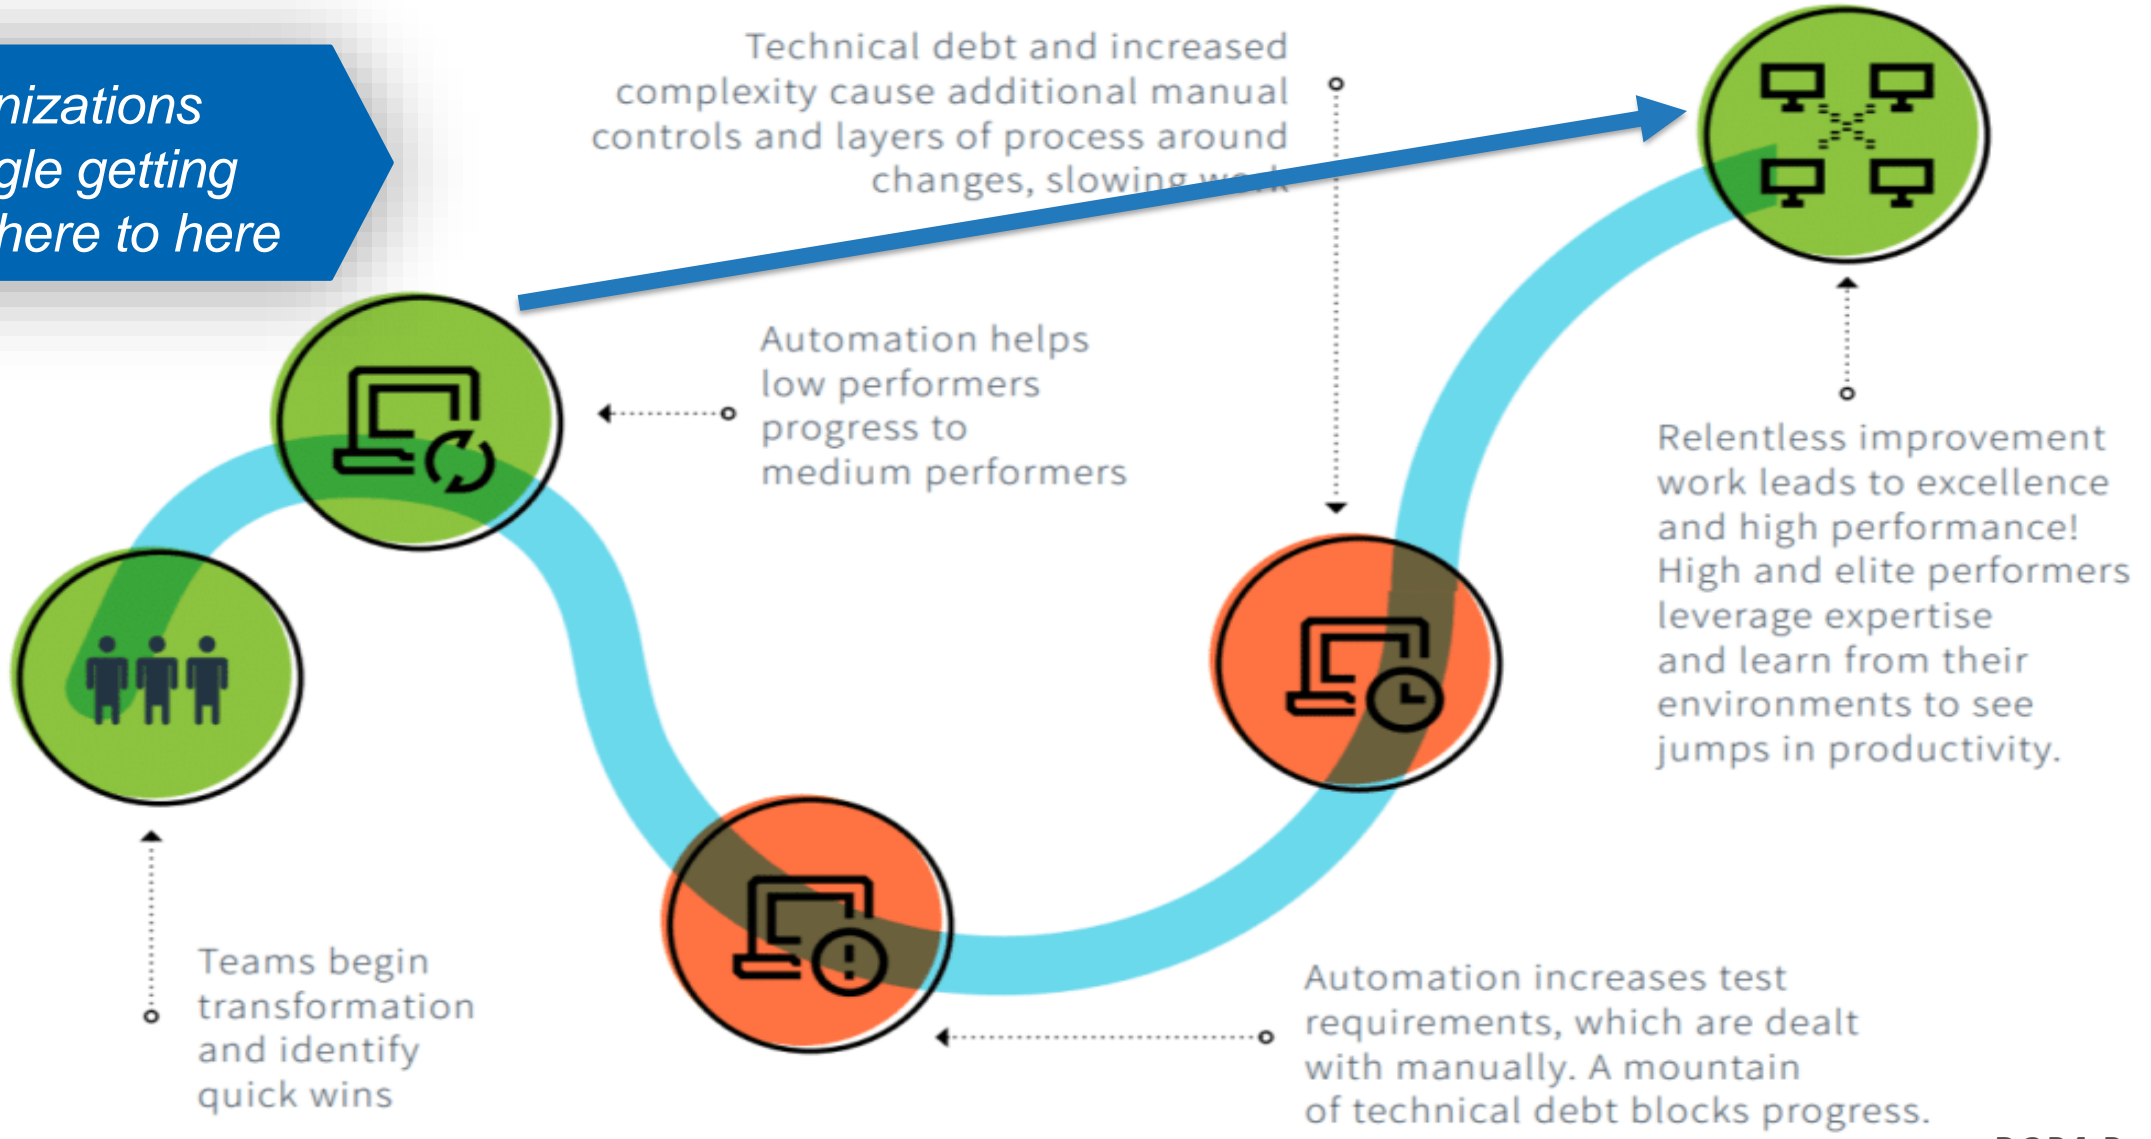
nizations
gle getting
here to here

Technical debt and increased complexity cause additional manual controls and layers of process around changes, slowing w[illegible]k

Automation helps low performers progress to medium performers

Relentless improvement work leads to excellence and high performance! High and elite performers leverage expertise and learn from their environments to see jumps in productivity.

Teams begin transformation and identify quick wins

Automation increases test requirements, which are dealt with manually. A mountain of technical debt blocks progress.